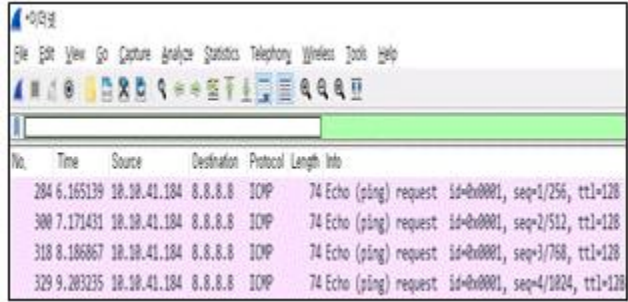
*이더넷

File Edit View Go Capture Analyze Statistics Telephony Wireless Tools Help

| No. | Time | Source | Destination | Protocol | Length | Info |
|---|---|---|---|---|---|---|
| 284 | 6.165139 | 10.10.41.184 | 8.8.8.8 | ICMP | 74 | Echo (ping) request id=0x0001, seq=1/256, ttl=128 |
| 300 | 7.171431 | 10.10.41.184 | 8.8.8.8 | ICMP | 74 | Echo (ping) request id=0x0001, seq=2/512, ttl=128 |
| 318 | 8.186867 | 10.10.41.184 | 8.8.8.8 | ICMP | 74 | Echo (ping) request id=0x0001, seq=3/768, ttl=128 |
| 329 | 9.203235 | 10.10.41.184 | 8.8.8.8 | ICMP | 74 | Echo (ping) request id=0x0001, seq=4/1024, ttl=128 |